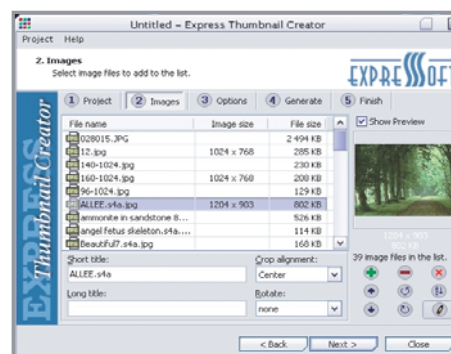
Untitled - Express Thumbnail Creator

Project Help

2. Images
Select image files to add to the list.

EXPRESSOFT

EXPRESS Thumbnail Creator

1 Project | 2 Images | 3 Options | 4 Generate | 5 Finish

| File name | Image size | File size |
|---|---|---|
| 028015.JPG | | 2 494 KB |
| 12.jpg | 1024 x 768 | 285 KB |
| 140-1024.jpg | | 230 KB |
| 160-1024.jpg | 1024 x 768 | 208 KB |
| 96-1024.jpg | | 129 KB |
| ALLEE.s4a.jpg | 1204 x 903 | 802 KB |
| ammonite in sandstone 8... | | 526 KB |
| angel fetus skeleton.s4a.... | | 114 KB |
| Beautiful7.s4a.jpg | | 168 KB |

Show Preview

1204 x 903
802 KB

39 image files in the list.

Short title:
ALLEE.s4a

Crop alignment:
Center

Long title:

Rotate:
none

< Back | Next > | Close